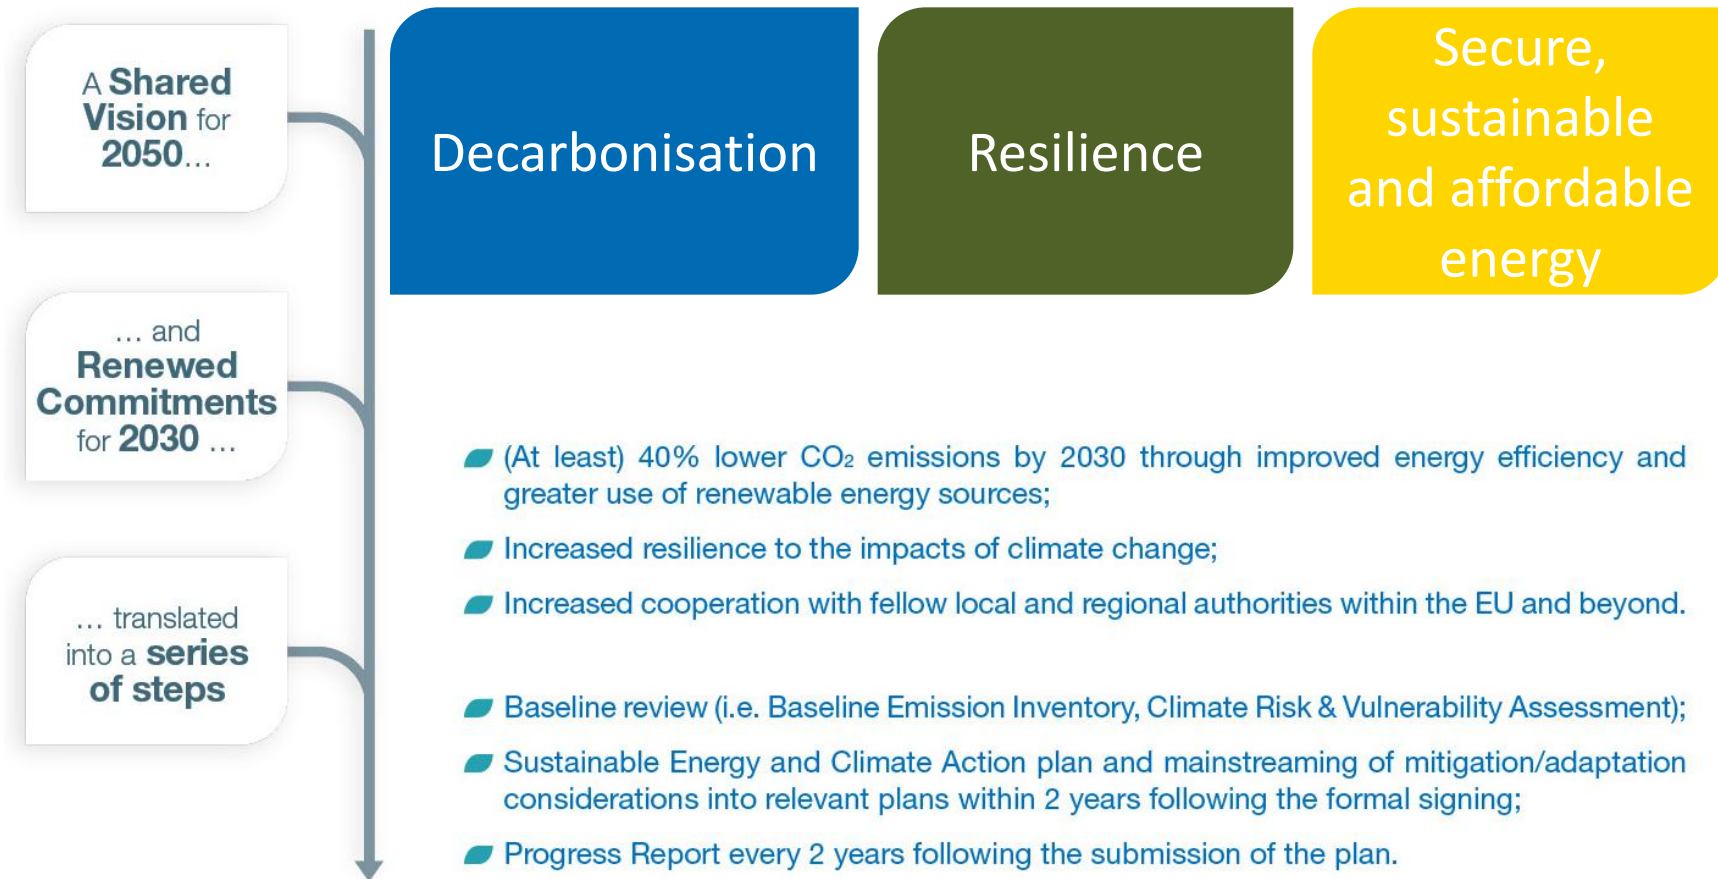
A Shared Vision for 2050...

Decarbonisation

Resilience

Secure, sustainable and affordable energy

... and Renewed Commitments for 2030 ...

(At least) 40% lower $CO_2$ emissions by 2030 through improved energy efficiency and greater use of renewable energy sources;

Increased resilience to the impacts of climate change;

Increased cooperation with fellow local and regional authorities within the EU and beyond.

... translated into a series of steps

Baseline review (i.e. Baseline Emission Inventory, Climate Risk & Vulnerability Assessment);

Sustainable Energy and Climate Action plan and mainstreaming of mitigation/adaptation considerations into relevant plans within 2 years following the formal signing;

Progress Report every 2 years following the submission of the plan.